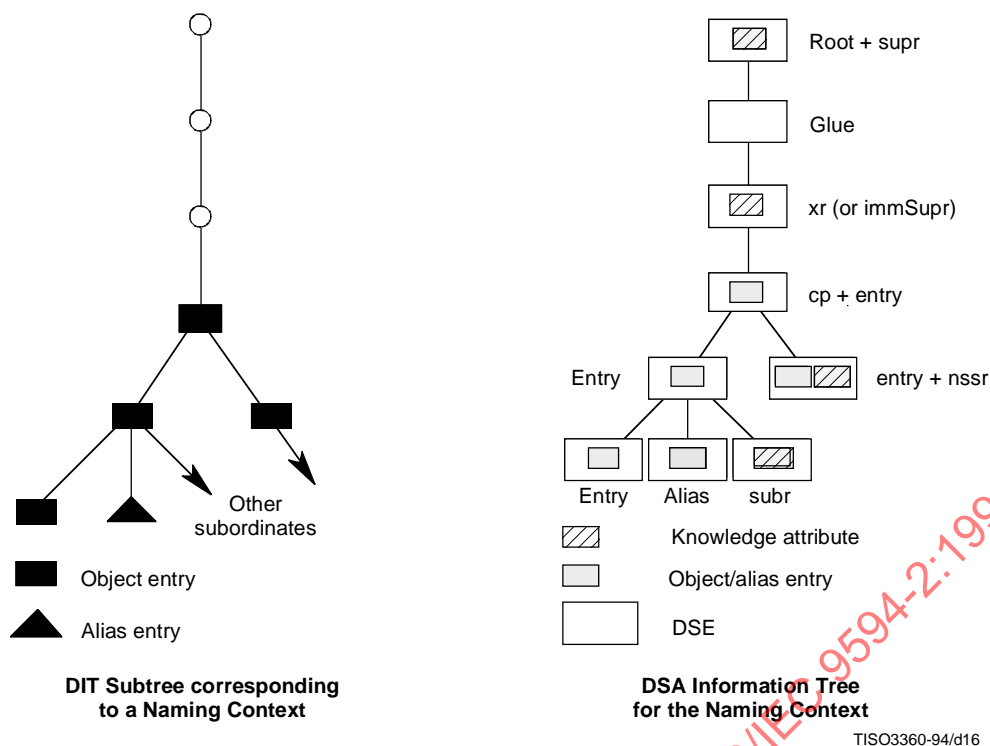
Root + supr

Glue

xr (or immSupr)

cp + entry

Entry

entry + nssr

Entry

Alias

subr

Other subordinates

Knowledge attribute

Object entry

Object/alias entry

Alias entry

DSE

DIT Subtree corresponding to a Naming Context

DSA Information Tree for the Naming Context

TISO3360-94/d16

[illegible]/IEC 9594-2:199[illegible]